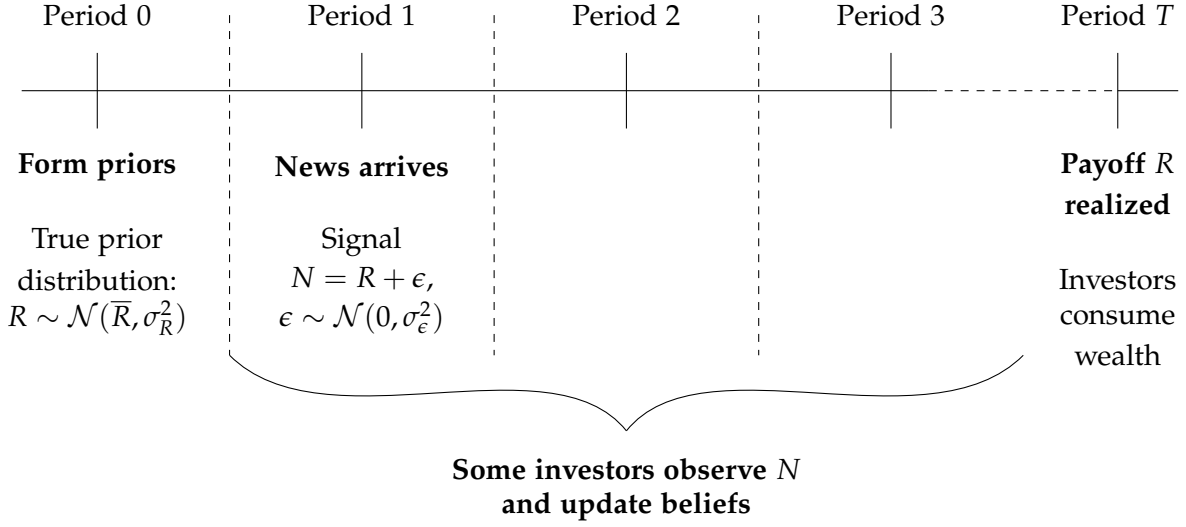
Period 0

Period 1

Period 2

Period 3

Period $T$

**Form priors**

True prior distribution: $R \sim \mathcal{N}(\overline{R}, \sigma_R^2)$

**News arrives**

Signal $N = R + \epsilon$, $\epsilon \sim \mathcal{N}(0, \sigma_\epsilon^2)$

**Payoff $R$ realized**

Investors consume wealth

**Some investors observe $N$ and update beliefs**